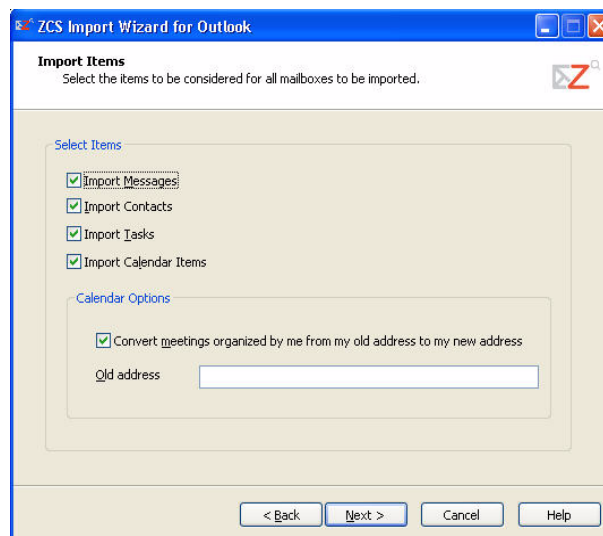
ZCS Import Wizard for Outlook

Import Items
Select the items to be considered for all mailboxes to be imported.

Select Items

Import Messages

Import Contacts

Import Tasks

Import Calendar Items

Calendar Options

Convert meetings organized by me from my old address to my new address

Old address

< Back
Next >
Cancel
Help